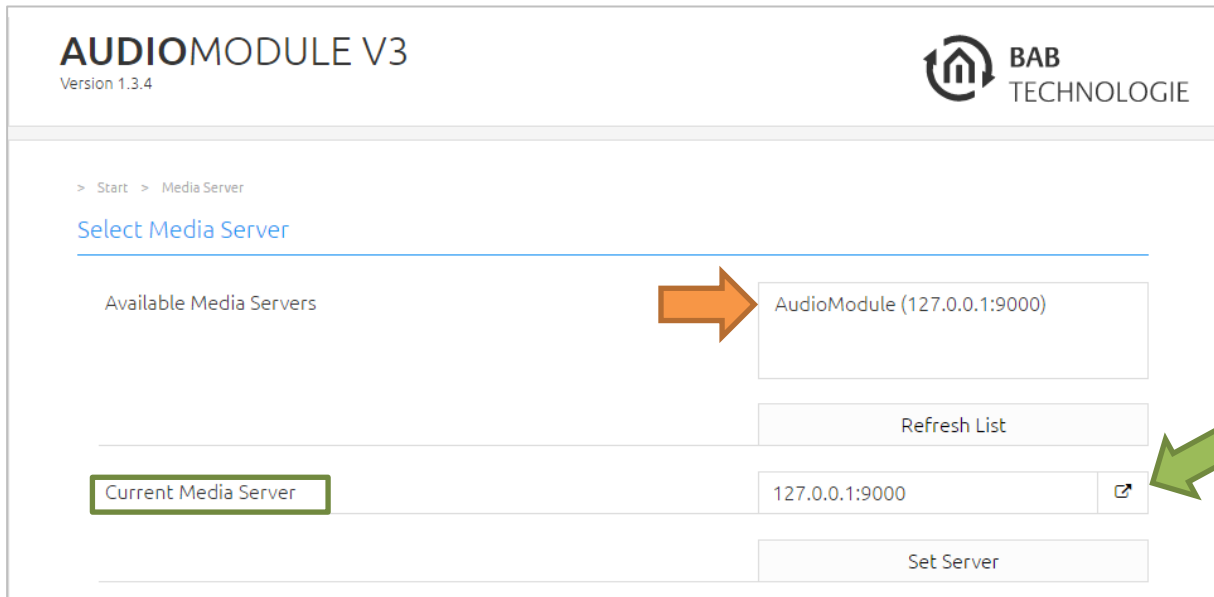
AUDIOMODULE V3
Version 1.3.4

BAB
TECHNOLOGIE

> Start > Media Server

Select Media Server

Available Media Servers

AudioModule (127.0.0.1:9000)

Refresh List

Current Media Server

127.0.0.1:9000

Set Server